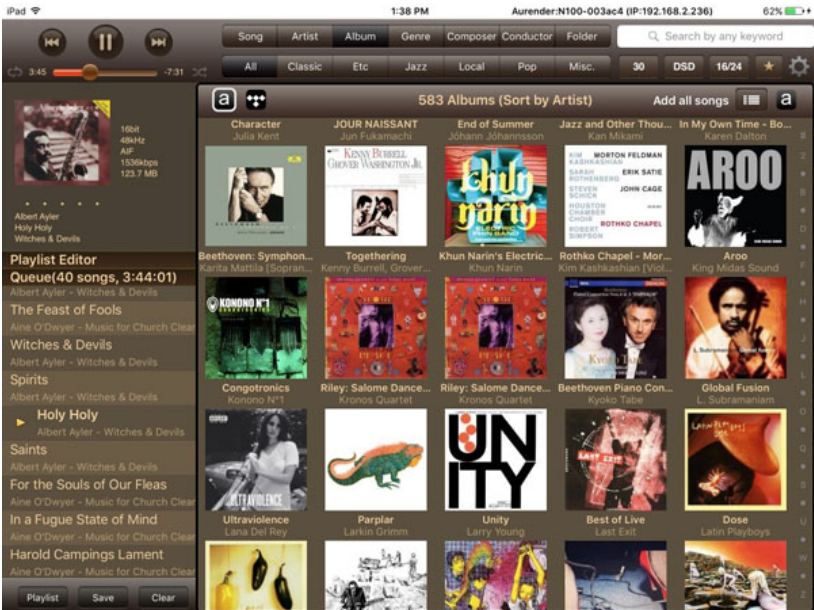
iPad 1:38 PM Aurender:N100-003ac4 (IP:192.168.2.236) 62%

3:45 -7:31

Song Artist Album Genre Composer Conductor Folder

Search by any keyword

All Classic Etc Jazz Local Pop Misc. 30 DSD 16/24

16bit
48kHz
AIF
1536kbps
123.7 MB

Albert Ayler
Holy Holy
Witches & Devils

Playlist Editor
Queue(40 songs, 3:44:01)
Albert Ayler - Witches & Devils
The Feast of Fools
Aine O'Dwyer - Music for Church Clea
Witches & Devils
Albert Ayler - Witches & Devils
Spirits
Albert Ayler - Witches & Devils
Holy Holy
Albert Ayler - Witches & Devils
Saints
Albert Ayler - Witches & Devils
For the Souls of Our Fleas
Aine O'Dwyer - Music for Church Clea
In a Fugue State of Mind
Aine O'Dwyer - Music for Church Clea
Harold Campings Lament
Aine O'Dwyer - Music for Church Clea

Playlist Save Clear

583 Albums (Sort by Artist) Add all songs

Character
Julia Kent
JOUR NAISSANT
Jun Fukamachi
End of Summer
Jóhann Jóhannsson
Jazz and Other Thou...
Kan Mikami
In My Own Time - Bo...
Karen Dalton

Beethoven: Symphon...
Karita Mattila [Sopran...
Togethering
Kenny Burrell, Grover...
Khun Narin's Electric...
Khun Narin
Rothko Chapel - Mor...
Kim Kashkashian [Viol...
Aroo
King Midas Sound

Congotronics
Konono N°1
Riley: Salome Dance...
Kronos Quartet
Riley: Salome Dance...
Kronos Quartet
Beethoven Piano Con...
Kyoko Tabe
Global Fusion
L. Subramaniam

Ultraviolence
Lana Del Rey
Parplar
Larkin Grimm
Unity
Larry Young
Best of Live
Last Exit
Dose
Latin Playboys

KENNY BURRELL GROVER WASHINGTON JR.
KIM KASHKASHIAN MORTON FELDMAN SARAH ROTHENBERG ERIK SATIE STEVEN SCHICK JOHN CAGE HOUSTON CHAMBER CHOIR ROBERT SIMPSON ROTHKO CHAPEL
AROO
KONONO N°1
UNITY
ULTRAVIOLENCE

# A B C D E F G H I J K L M N O P Q R S T U V W X Y Z